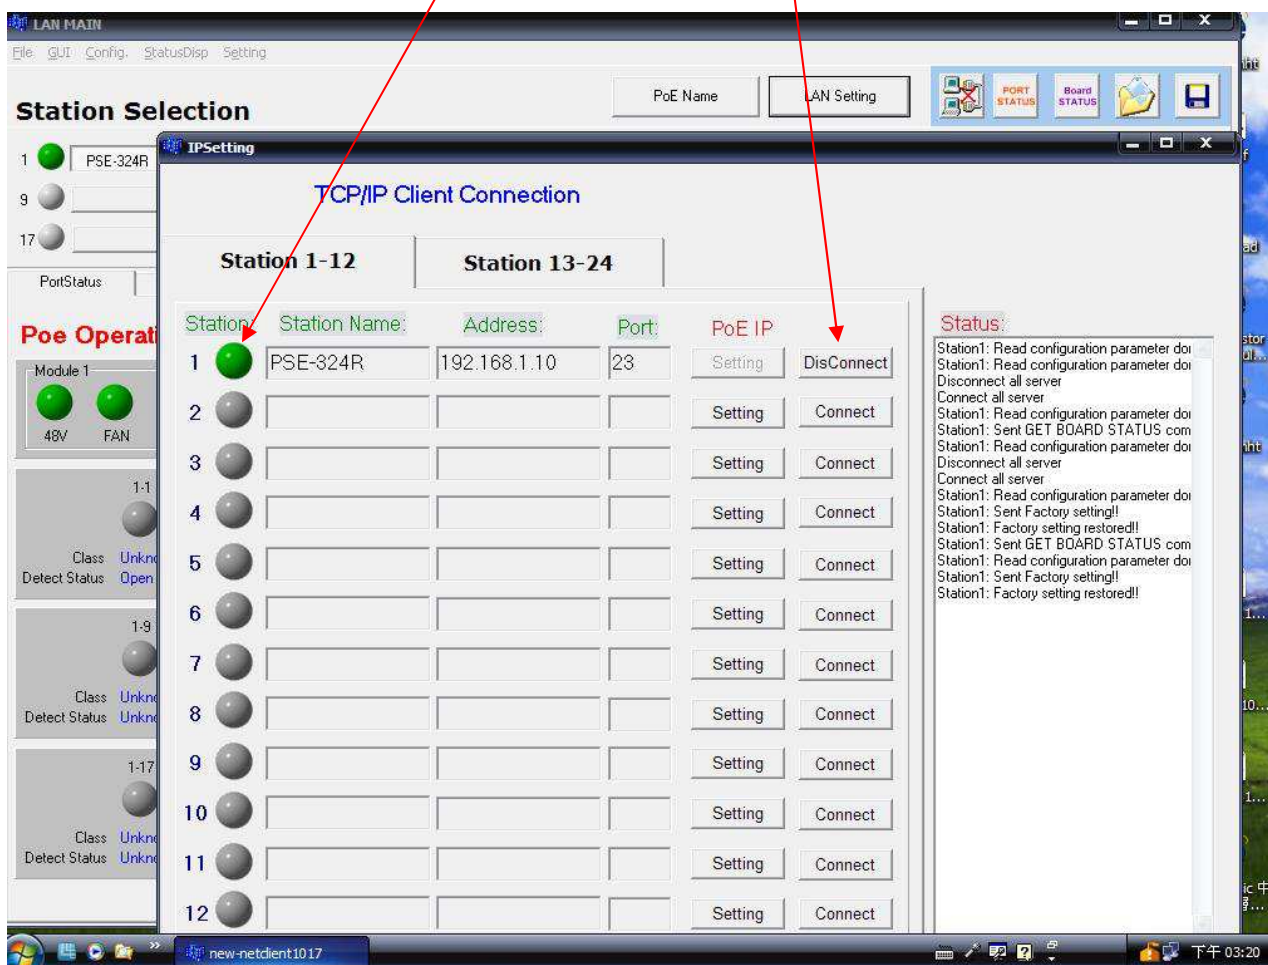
LAN MAIN
File GUI Config. StatusDisp Setting

Station Selection

PoE Name
LAN Setting
PORT STATUS
Board STATUS

1 PSE-324R
9
17

PortStatus

Poe Operati

Module 1
48V FAN

1-1
Class Unkn
Detect Status Open

1-9
Class Unkn
Detect Status Unkn

1-17
Class Unkn
Detect Status Unkn

IPSetting

TCP/IP Client Connection

Station 1-12
Station 13-24

| Station | Station Name: | Address: | Port: | PoE IP | |
|---|---|---|---|---|---|
| 1 | PSE-324R | 192.168.1.10 | 23 | Setting | DisConnect |
| 2 | | | | Setting | Connect |
| 3 | | | | Setting | Connect |
| 4 | | | | Setting | Connect |
| 5 | | | | Setting | Connect |
| 6 | | | | Setting | Connect |
| 7 | | | | Setting | Connect |
| 8 | | | | Setting | Connect |
| 9 | | | | Setting | Connect |
| 10 | | | | Setting | Connect |
| 11 | | | | Setting | Connect |
| 12 | | | | Setting | Connect |

Status:
Station1: Read configuration parameter do
Station1: Read configuration parameter do
Disconnect all server
Connect all server
Station1: Read configuration parameter do
Station1: Sent GET BOARD STATUS com
Station1: Read configuration parameter do
Disconnect all server
Connect all server
Station1: Read configuration parameter do
Station1: Sent Factory setting!!
Station1: Factory setting restored!!
Station1: Sent GET BOARD STATUS com
Station1: Read configuration parameter do
Station1: Sent Factory setting!!
Station1: Factory setting restored!!

new-netclient1017
下午 03:20